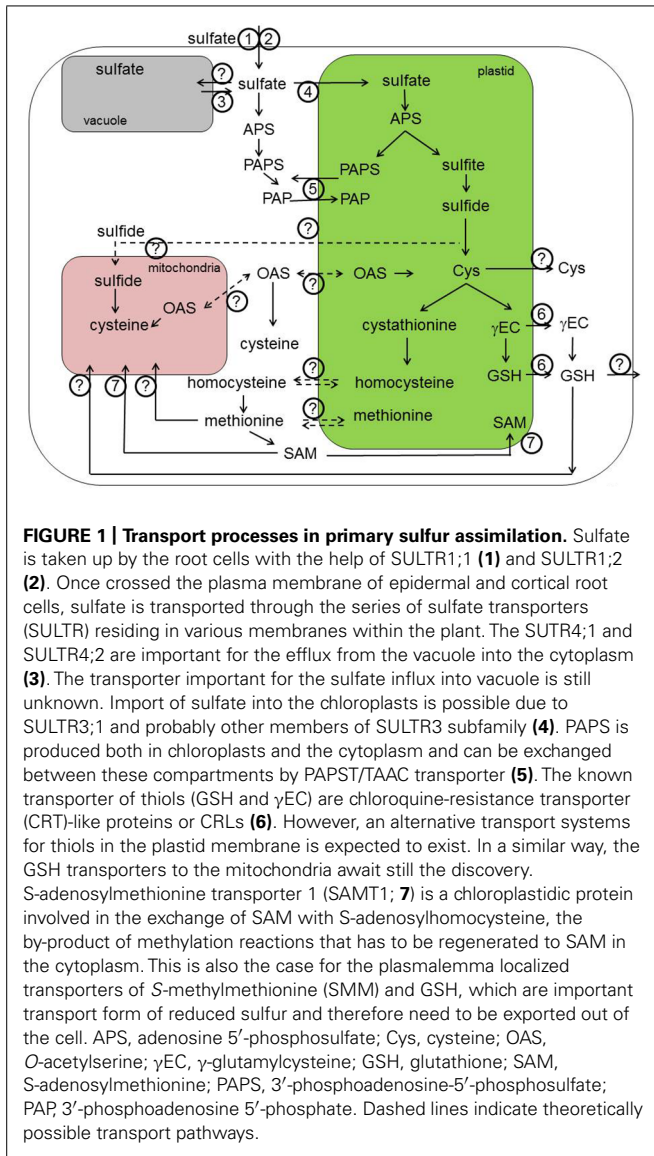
sulfate 1 2

sulfate

vacuole

? 3

sulfate

4

plastid

sulfate

APS

APS

PAPS

PAPS

sulfite

PAP 5 PAP

sulfide

?

sulfide

?

mitochondria

sulfide

cysteine

OAS

?

OAS

? OAS

Cys

? Cys

cysteine

cystathionine

$\gamma$EC

6 $\gamma$EC

? 7 ?

homocysteine

?

homocysteine

GSH

6 GSH

?

methionine

?

methionine

SAM

SAM

7

**FIGURE 1 | Transport processes in primary sulfur assimilation.** Sulfate is taken up by the root cells with the help of SULTR1;1 **(1)** and SULTR1;2 **(2)**. Once crossed the plasma membrane of epidermal and cortical root cells, sulfate is transported through the series of sulfate transporters (SULTR) residing in various membranes within the plant. The SUTR4;1 and SULTR4;2 are important for the efflux from the vacuole into the cytoplasm **(3)**. The transporter important for the sulfate influx into vacuole is still unknown. Import of sulfate into the chloroplasts is possible due to SULTR3;1 and probably other members of SULTR3 subfamily **(4)**. PAPS is produced both in chloroplasts and the cytoplasm and can be exchanged between these compartments by PAPST/TAAC transporter **(5)**. The known transporter of thiols (GSH and $\gamma$EC) are chloroquine-resistance transporter (CRT)-like proteins or CRLs **(6)**. However, an alternative transport systems for thiols in the plastid membrane is expected to exist. In a similar way, the GSH transporters to the mitochondria await still the discovery. S-adenosylmethionine transporter 1 (SAMT1; **7**) is a chloroplastidic protein involved in the exchange of SAM with S-adenosylhomocysteine, the by-product of methylation reactions that has to be regenerated to SAM in the cytoplasm. This is also the case for the plasmalemma localized transporters of *S*-methylmethionine (SMM) and GSH, which are important transport form of reduced sulfur and therefore need to be exported out of the cell. APS, adenosine 5′-phosphosulfate; Cys, cysteine; OAS, *O*-acetylserine; $\gamma$EC, $\gamma$-glutamylcysteine; GSH, glutathione; SAM, S-adenosylmethionine; PAPS, 3′-phosphoadenosine-5′-phosphosulfate; PAP, 3′-phosphoadenosine 5′-phosphate. Dashed lines indicate theoretically possible transport pathways.